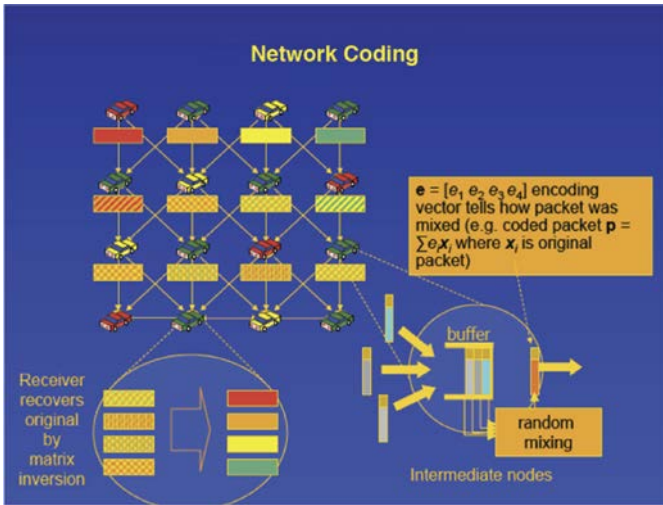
Network Coding

$\mathbf{e} = [e_1\ e_2\ e_3\ e_4]$ encoding vector tells how packet was mixed (e.g. coded packet $\mathbf{p} = \sum e_i \boldsymbol{x}_i$ where $\boldsymbol{x}_i$ is original packet)

buffer

random mixing

Receiver recovers original by matrix inversion

Intermediate nodes